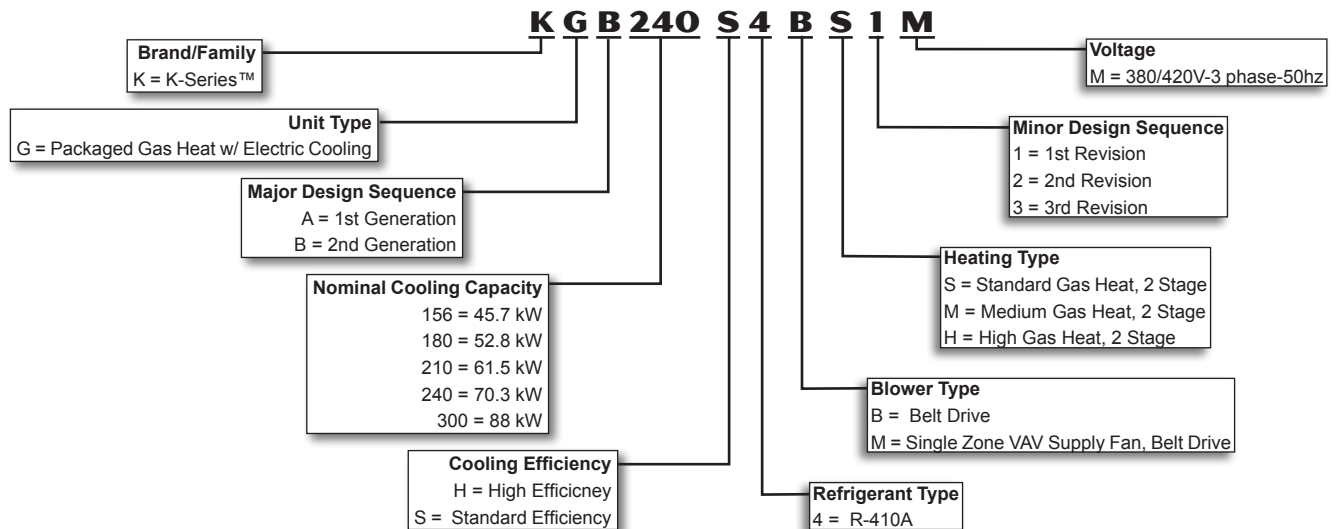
K G B 240 S 4 B S 1 M

Brand/Family
K = K-Series™

Unit Type
G = Packaged Gas Heat w/ Electric Cooling

Major Design Sequence
A = 1st Generation
B = 2nd Generation

Nominal Cooling Capacity
156 = 45.7 kW
180 = 52.8 kW
210 = 61.5 kW
240 = 70.3 kW
300 = 88 kW

Cooling Efficiency
H = High Efficicney
S = Standard Efficiency

Voltage
M = 380/420V-3 phase-50hz

Minor Design Sequence
1 = 1st Revision
2 = 2nd Revision
3 = 3rd Revision

Heating Type
S = Standard Gas Heat, 2 Stage
M = Medium Gas Heat, 2 Stage
H = High Gas Heat, 2 Stage

Blower Type
B = Belt Drive
M = Single Zone VAV Supply Fan, Belt Drive

Refrigerant Type
4 = R-410A